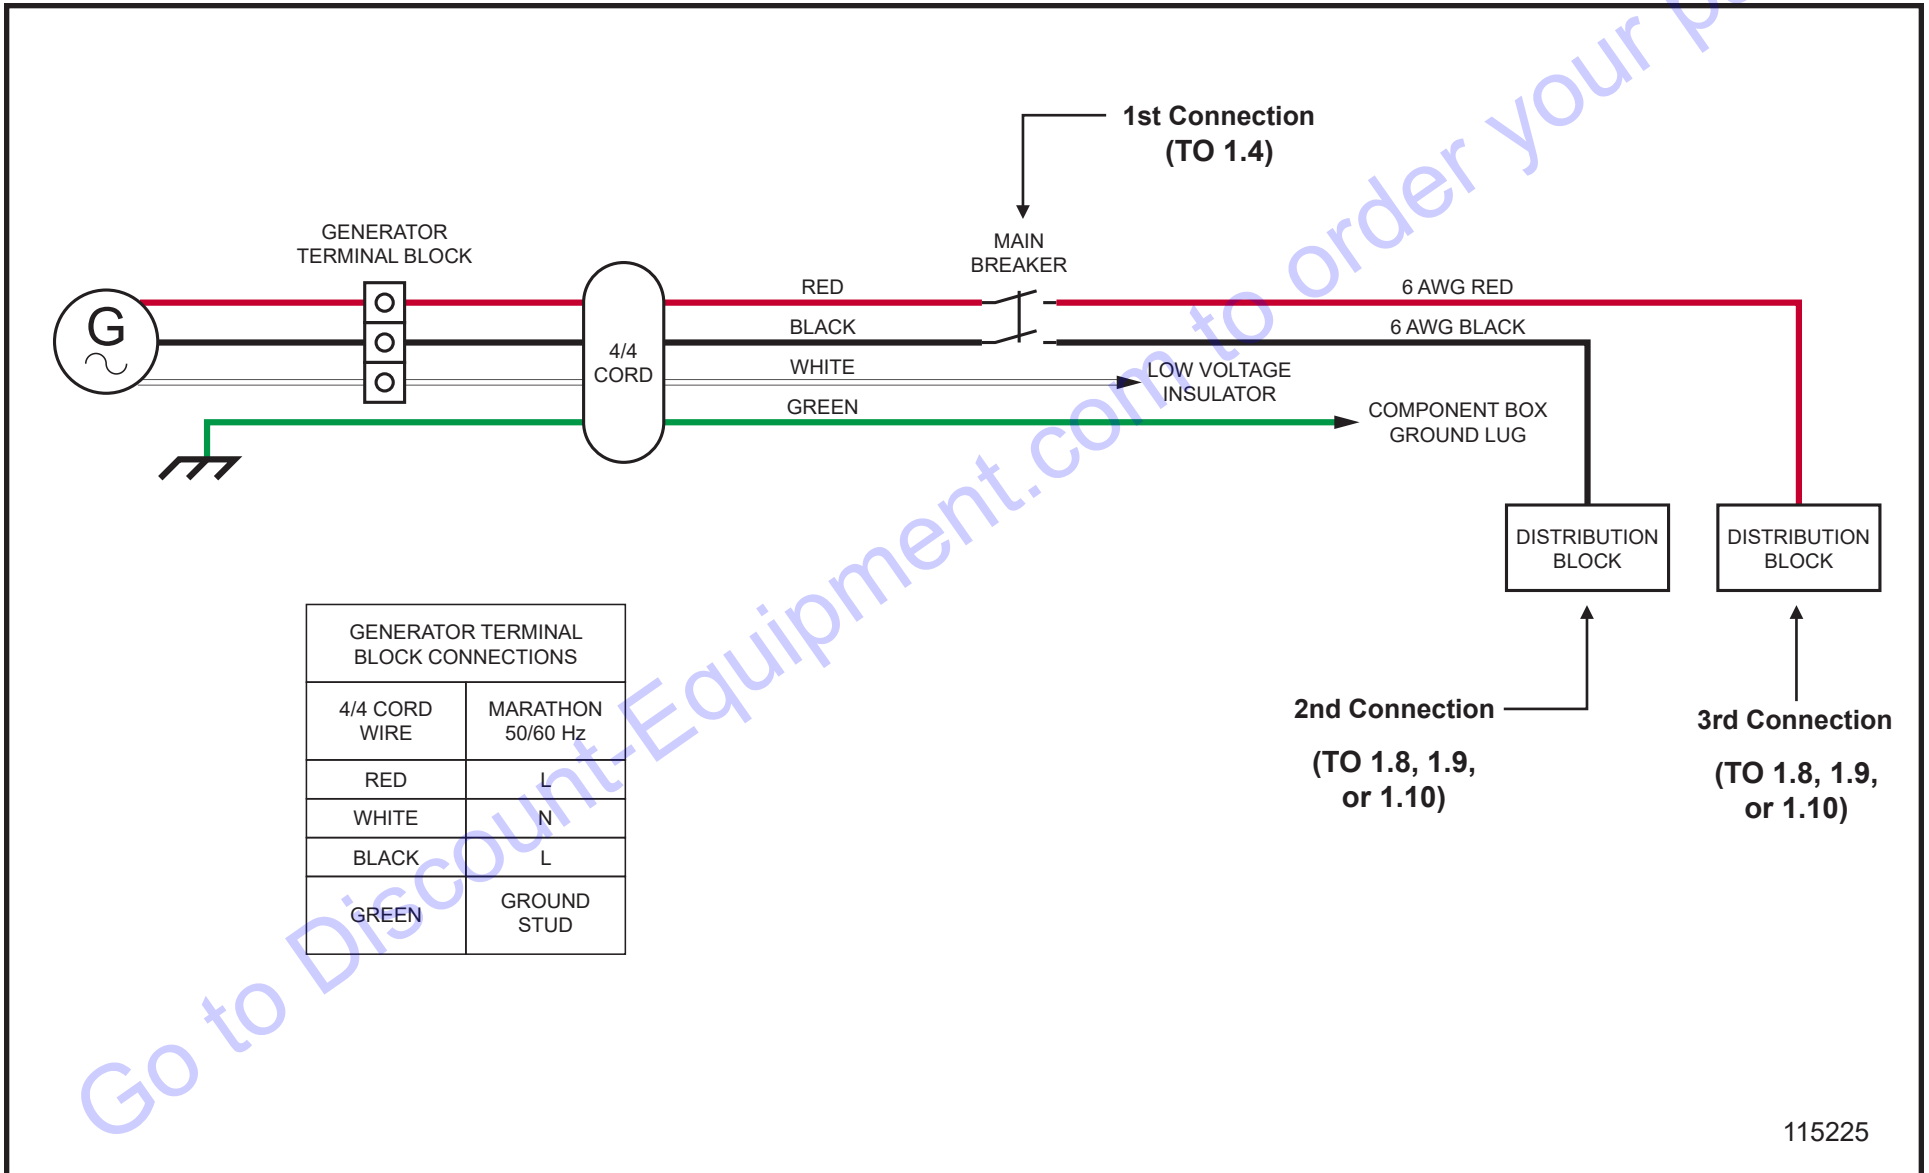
1st Connection
(TO 1.4)

GENERATOR TERMINAL BLOCK

MAIN BREAKER

G

4/4 CORD

RED

BLACK

WHITE

GREEN

6 AWG RED

6 AWG BLACK

LOW VOLTAGE INSULATOR

COMPONENT BOX GROUND LUG

DISTRIBUTION BLOCK

DISTRIBUTION BLOCK

| GENERATOR TERMINAL BLOCK CONNECTIONS | |
|---|---|
| 4/4 CORD WIRE | MARATHON 50/60 Hz |
| RED | L |
| WHITE | N |
| BLACK | L |
| GREEN | GROUND STUD |

2nd Connection

(TO 1.8, 1.9, or 1.10)

3rd Connection

(TO 1.8, 1.9, or 1.10)

Go to Discount-Equipment.com to order your p

115225